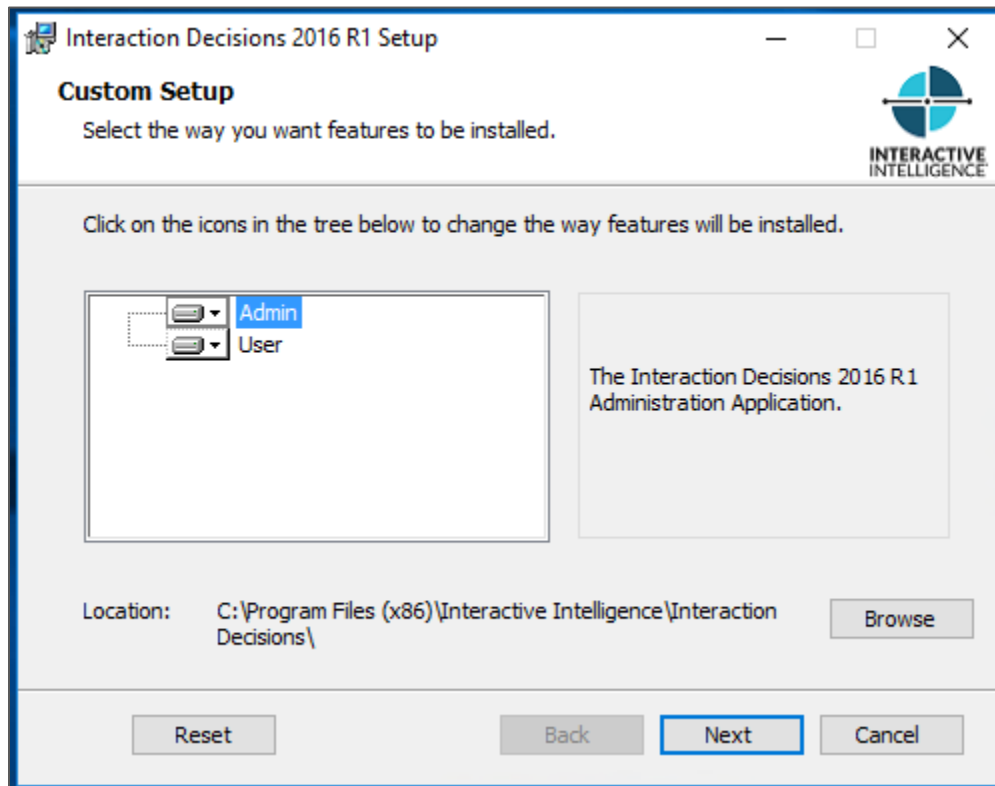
Interaction Decisions 2016 R1 Setup

Custom Setup

Select the way you want features to be installed.

INTERACTIVE INTELLIGENCE

Click on the icons in the tree below to change the way features will be installed.

Admin
User

The Interaction Decisions 2016 R1 Administration Application.

Location: C:\Program Files (x86)\Interactive Intelligence\Interaction Decisions\

Browse

Reset Back Next Cancel